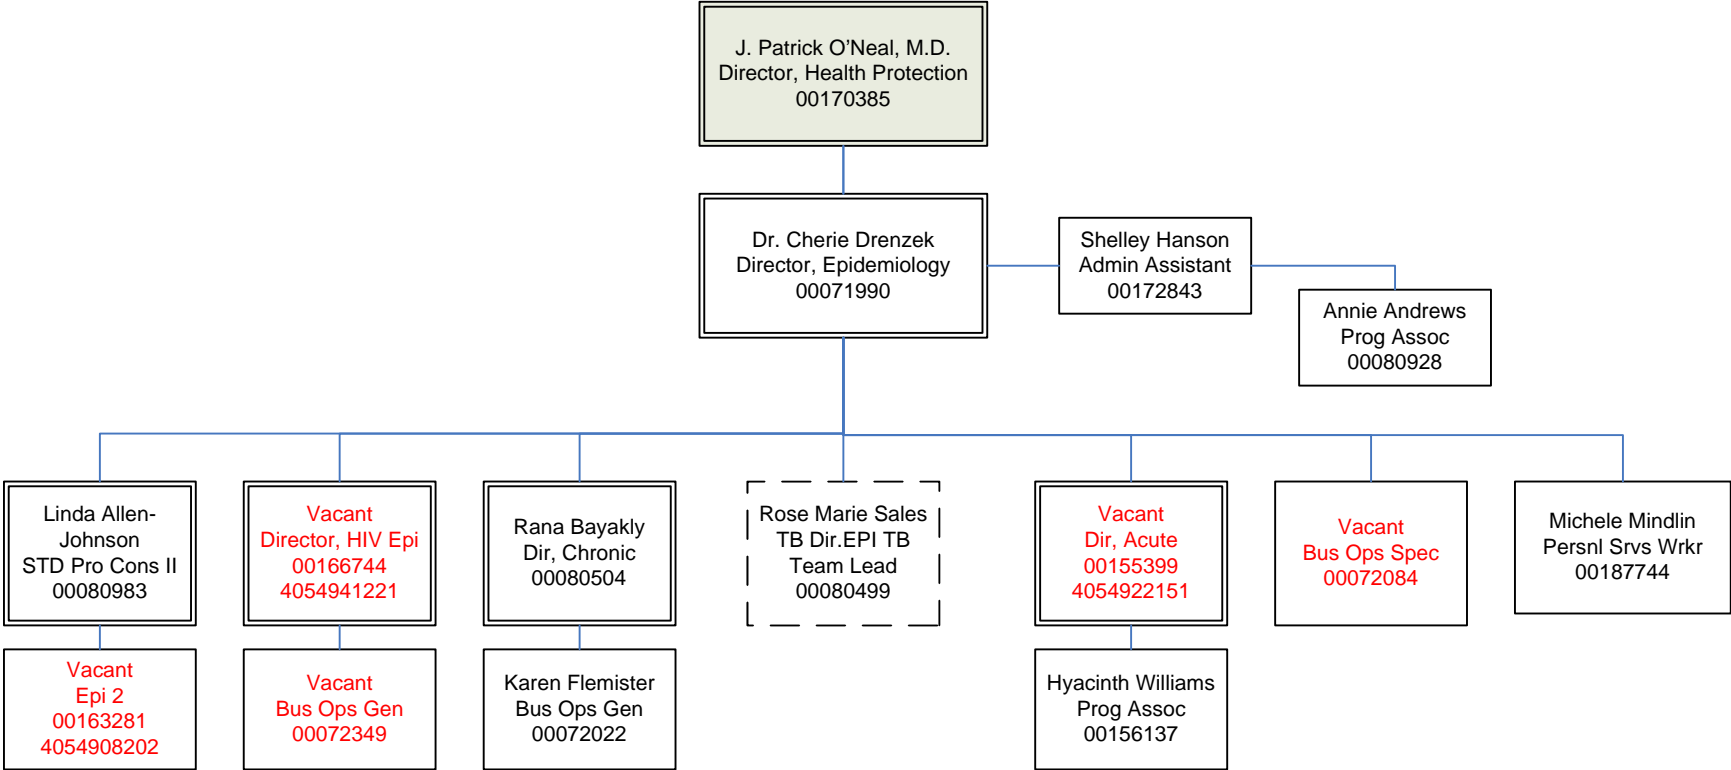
J. Patrick O'Neal, M.D.
Director, Health Protection
00170385

Dr. Cherie Drenzek
Director, Epidemiology
00071990

Shelley Hanson
Admin Assistant
00172843

Annie Andrews
Prog Assoc
00080928

Linda Allen-Johnson
STD Pro Cons II
00080983

Vacant
Director, HIV Epi
00166744
4054941221

Rana Bayakly
Dir, Chronic
00080504

Rose Marie Sales
TB Dir.EPI TB
Team Lead
00080499

Vacant
Dir, Acute
00155399
4054922151

Vacant
Bus Ops Spec
00072084

Michele Mindlin
Persnl Srvs Wrkr
00187744

Vacant
Epi 2
00163281
4054908202

Vacant
Bus Ops Gen
00072349

Karen Flemister
Bus Ops Gen
00072022

Hyacinth Williams
Prog Assoc
00156137